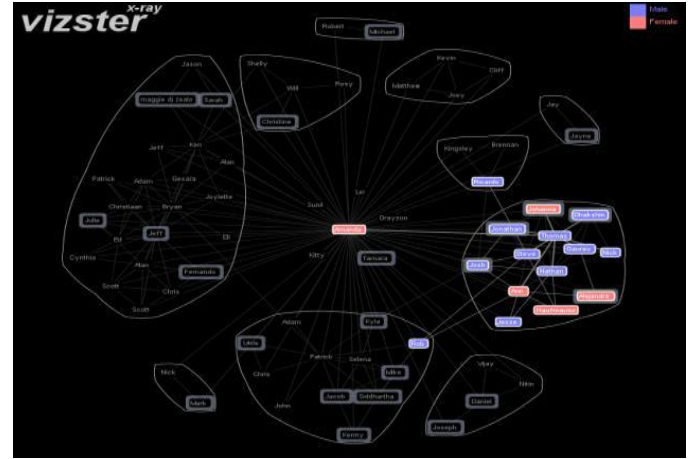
vizster x-ray

Male
Female

Robert
Michael

Shelby
Will
Perry
Christine

Kevin
Matthew
Cliff
Joey

Jay
Jayne

Jason
maggie di zeatr
Sarah
Jeff
Ken
Alan
Patrick
Adam
Gesara
Joylette
Christiaan
Bryan
Julie
Jeff
Eli
Eli
Cynthia
Alan
Fernando
Scott
Chris
Scott

Kingsley
Brennan
Ricardo

Lei
Sunil
Drayson
Amanda
Kitty
Tamara

Johanna
Dhakshin
Jonathan
Thomas
Gaurav
Nick
Steve
Jack
Nathan
Ann
Alejandro
Hershmound
Jesse

Adam
Kyla
Linda
Patrick
Selena
Chris
Mike
Jacob
Siddhartha
John
Kenny
Greg

Nick
Mark

Vijay
Nikki
Daniel
Joseph